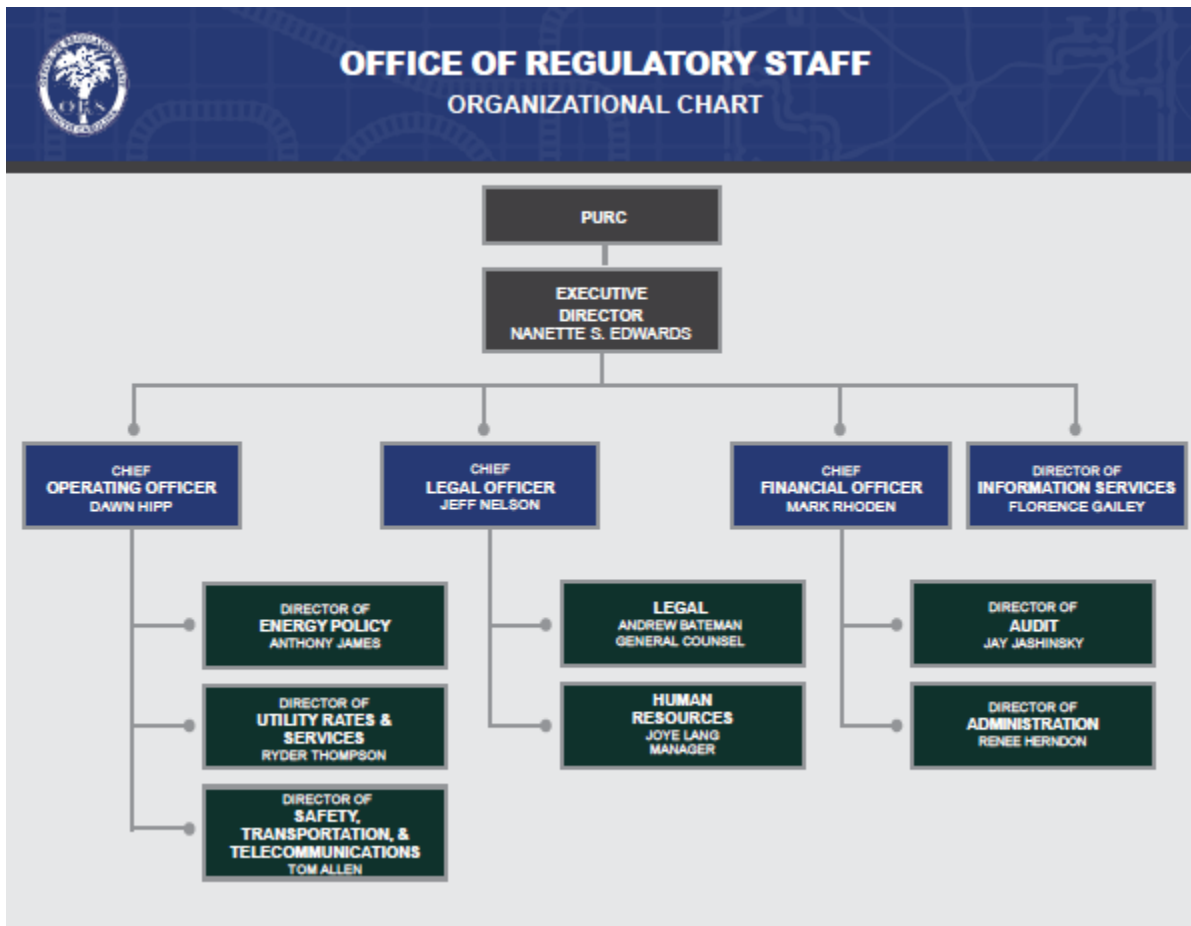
OFFICE OF REGULATORY STAFF
ORGANIZATIONAL CHART

ORS

PURC

EXECUTIVE DIRECTOR
NANETTE S. EDWARDS

CHIEF
OPERATING OFFICER
DAWN HIPP

CHIEF
LEGAL OFFICER
JEFF NELSON

CHIEF
FINANCIAL OFFICER
MARK RHODEN

DIRECTOR OF
INFORMATION SERVICES
FLORENCE GAILEY

DIRECTOR OF
ENERGY POLICY
ANTHONY JAMES

DIRECTOR OF
UTILITY RATES & SERVICES
RYDER THOMPSON

DIRECTOR OF
SAFETY, TRANSPORTATION, & TELECOMMUNICATIONS
TOM ALLEN

LEGAL
ANDREW BATEMAN
GENERAL COUNSEL

HUMAN RESOURCES
JOYE LANG
MANAGER

DIRECTOR OF
AUDIT
JAY JASHINSKY

DIRECTOR OF
ADMINISTRATION
RENEE HERNDON